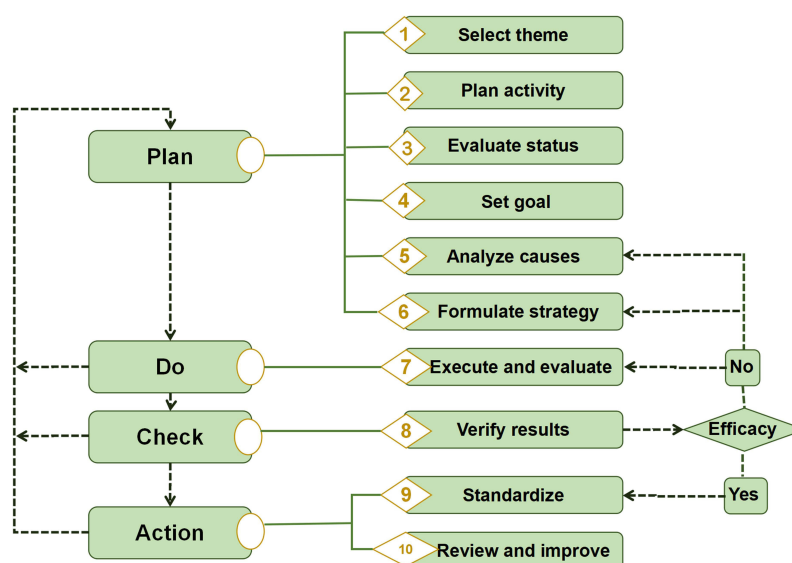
Plan

1 Select theme

2 Plan activity

3 Evaluate status

4 Set goal

5 Analyze causes

6 Formulate strategy

Do

7 Execute and evaluate

No

Check

8 Verify results

Efficacy

Yes

Action

9 Standardize

10 Review and improve